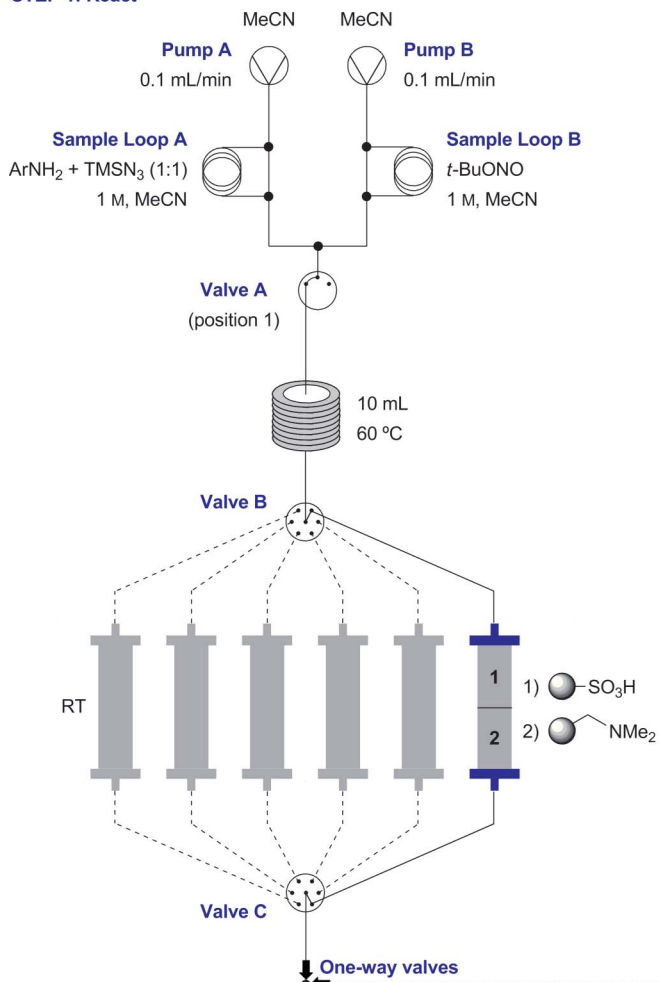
STEP 1: React

MeCN

MeCN

Pump A
0.1 mL/min

Pump B
0.1 mL/min

Sample Loop A
ArNH$_2$ + TMSN$_3$ (1:1)
1 M, MeCN

Sample Loop B
$t$-BuONO
1 M, MeCN

Valve A
(position 1)

10 mL
60 ºC

Valve B

RT

1

2

1) $-SO_3H$

2) $NMe_2$

Valve C

One-way valves